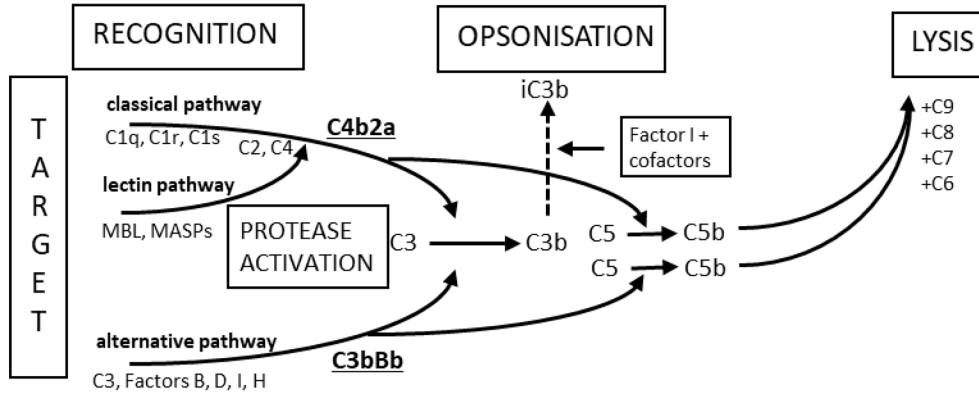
RECOGNITION

OPSONISATION

LYSIS

T
A
R
G
E
T

classical pathway

C1q, C1r, C1s

C2, C4

C4b2a

lectin pathway

MBL, MASPs

PROTEASE ACTIVATION

iC3b

Factor I + cofactors

C3

C3b

C5

C5b

C5

C5b

+C9
+C8
+C7
+C6

alternative pathway

C3, Factors B, D, I, H

C3bBb